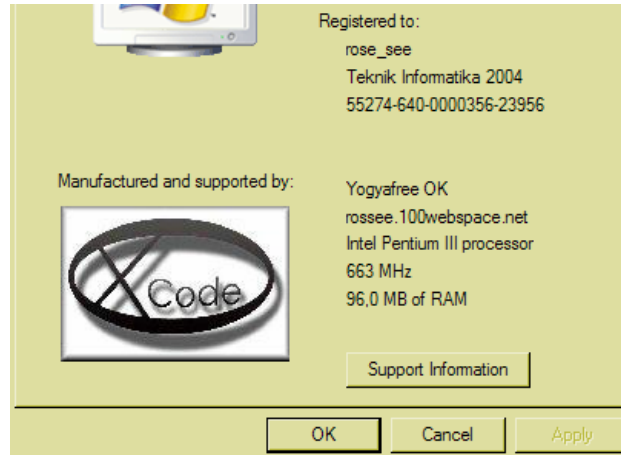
Registered to:
rose_see
Teknik Informatika 2004
55274-640-0000356-23956

Manufactured and supported by:

XCode

Yogyafree OK
rossee.100webspace.net
Intel Pentium III processor
663 MHz
96,0 MB of RAM

Support Information

OK
Cancel
Apply